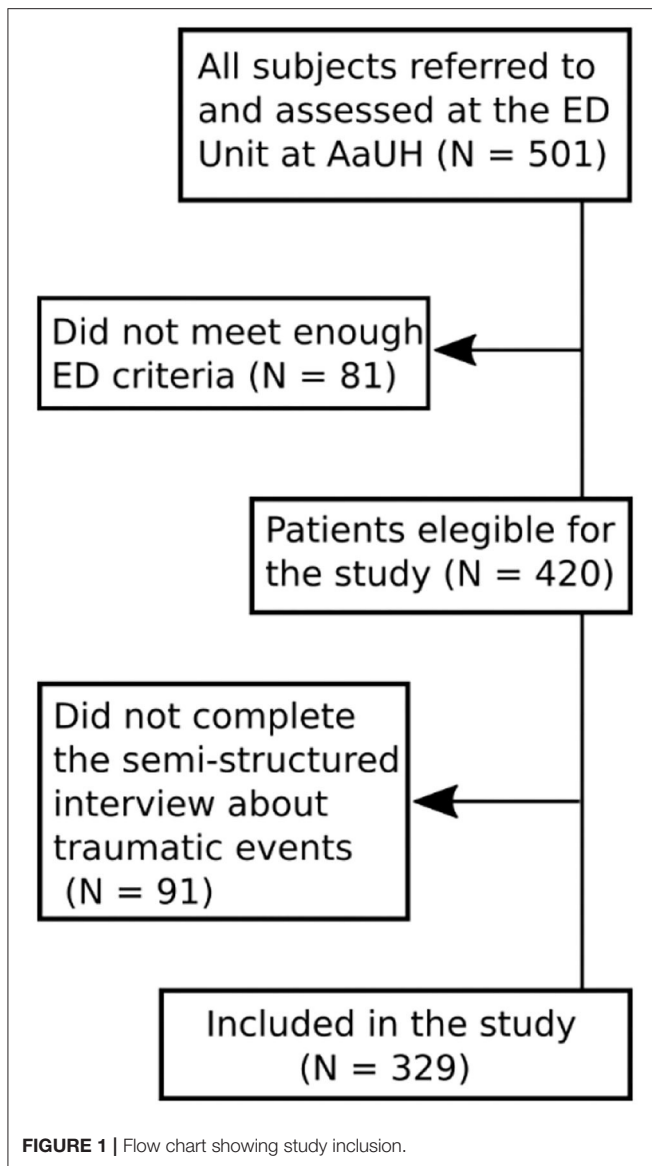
All subjects referred to and assessed at the ED Unit at AaUH (N = 501)

Did not meet enough ED criteria (N = 81)

Patients elegible for the study (N = 420)

Did not complete the semi-structured interview about traumatic events (N = 91)

Included in the study (N = 329)

FIGURE 1 | Flow chart showing study inclusion.